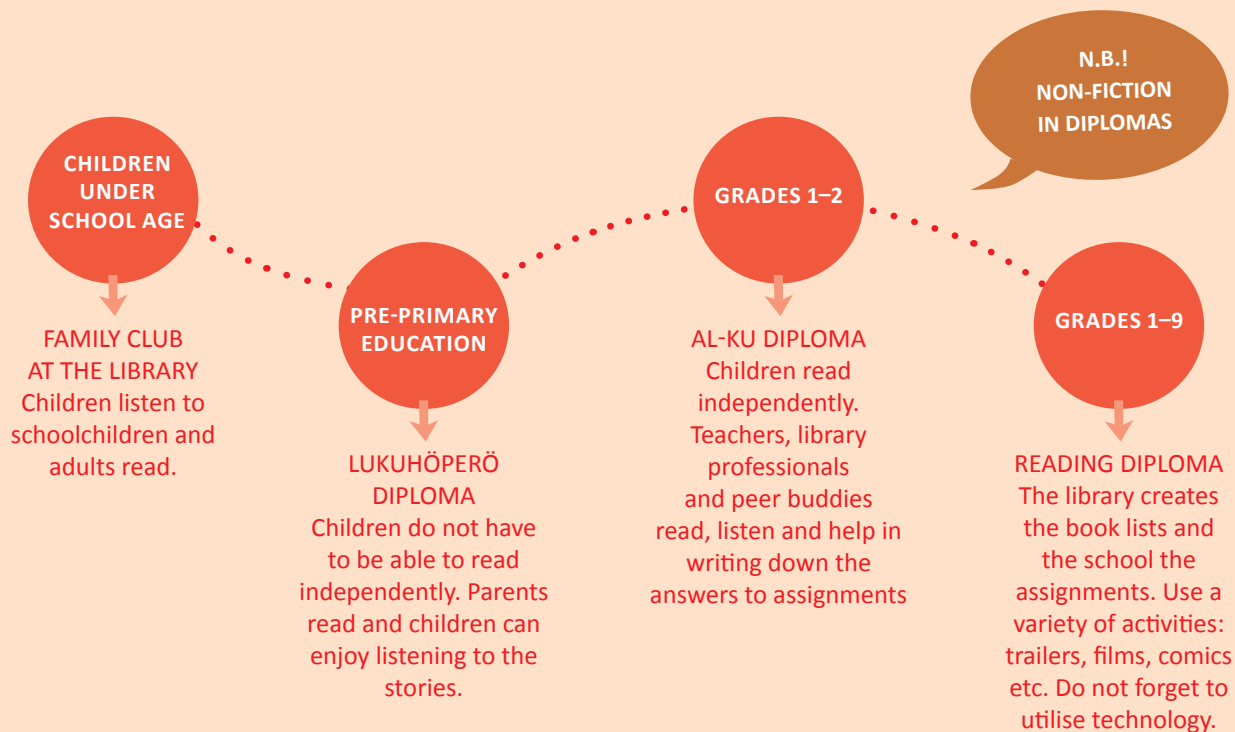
N.B.!
NON-FICTION
IN DIPLOMAS

CHILDREN UNDER SCHOOL AGE

FAMILY CLUB AT THE LIBRARY
Children listen to schoolchildren and adults read.

PRE-PRIMARY EDUCATION

LUKUHÖPERÖ DIPLOMA
Children do not have to be able to read independently. Parents read and children can enjoy listening to the stories.

GRADES 1–2

AL-KU DIPLOMA
Children read independently. Teachers, library professionals and peer buddies read, listen and help in writing down the answers to assignments

GRADES 1–9

READING DIPLOMA
The library creates the book lists and the school the assignments. Use a variety of activities: trailers, films, comics etc. Do not forget to utilise technology.